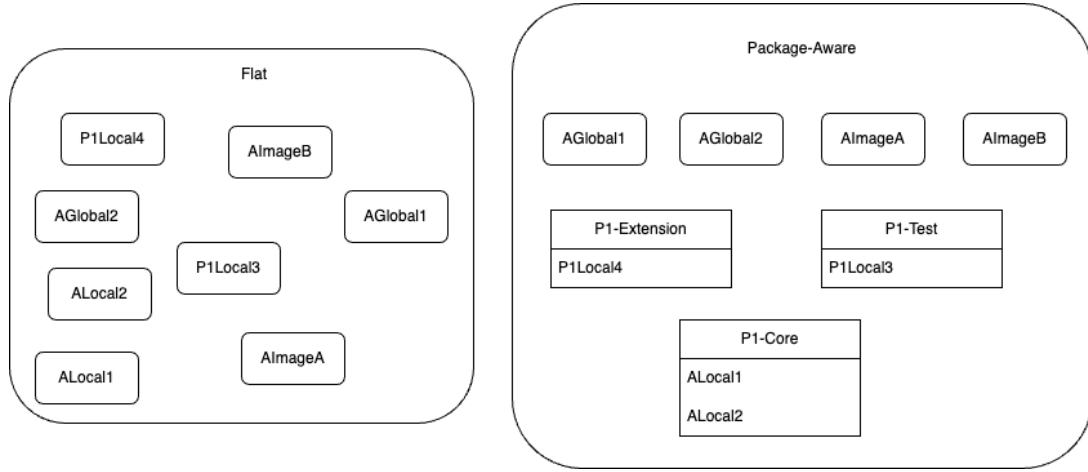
Flat

P1Local4

AImageB

AGlobal2

AGlobal1

P1Local3

ALocal2

AImageA

ALocal1

Package-Aware

AGlobal1

AGlobal2

AImageA

AImageB

P1-Extension

P1Local4

P1-Test

P1Local3

P1-Core

ALocal1

ALocal2